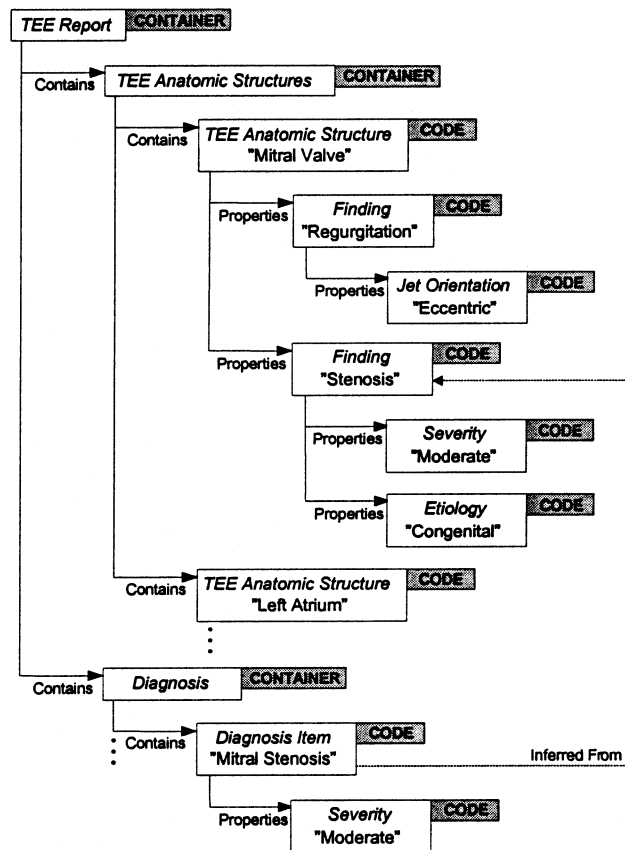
TEE Report CONTAINER

Contains TEE Anatomic Structures CONTAINER

Contains TEE Anatomic Structure "Mitral Valve" CODE

Properties Finding "Regurgitation" CODE

Properties Jet Orientation "Eccentric" CODE

Properties Finding "Stenosis" CODE

Properties Severity "Moderate" CODE

Properties Etiology "Congenital" CODE

Contains TEE Anatomic Structure "Left Atrium" CODE

Contains Diagnosis CONTAINER

Contains Diagnosis Item "Mitral Stenosis" CODE

Inferred From

Properties Severity "Moderate" CODE